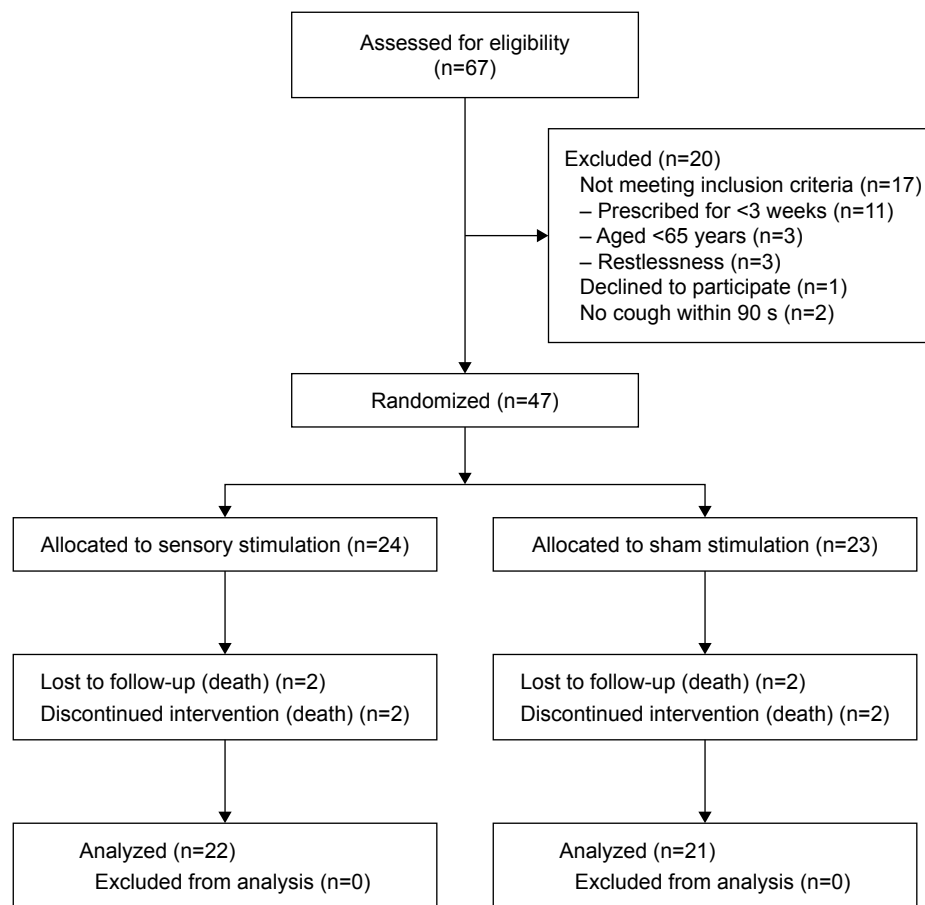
Assessed for eligibility
(n=67)

Excluded (n=20)
Not meeting inclusion criteria (n=17)
– Prescribed for <3 weeks (n=11)
– Aged <65 years (n=3)
– Restlessness (n=3)
Declined to participate (n=1)
No cough within 90 s (n=2)

Randomized (n=47)

Allocated to sensory stimulation (n=24)

Allocated to sham stimulation (n=23)

Lost to follow-up (death) (n=2)
Discontinued intervention (death) (n=2)

Lost to follow-up (death) (n=2)
Discontinued intervention (death) (n=2)

Analyzed (n=22)
Excluded from analysis (n=0)

Analyzed (n=21)
Excluded from analysis (n=0)